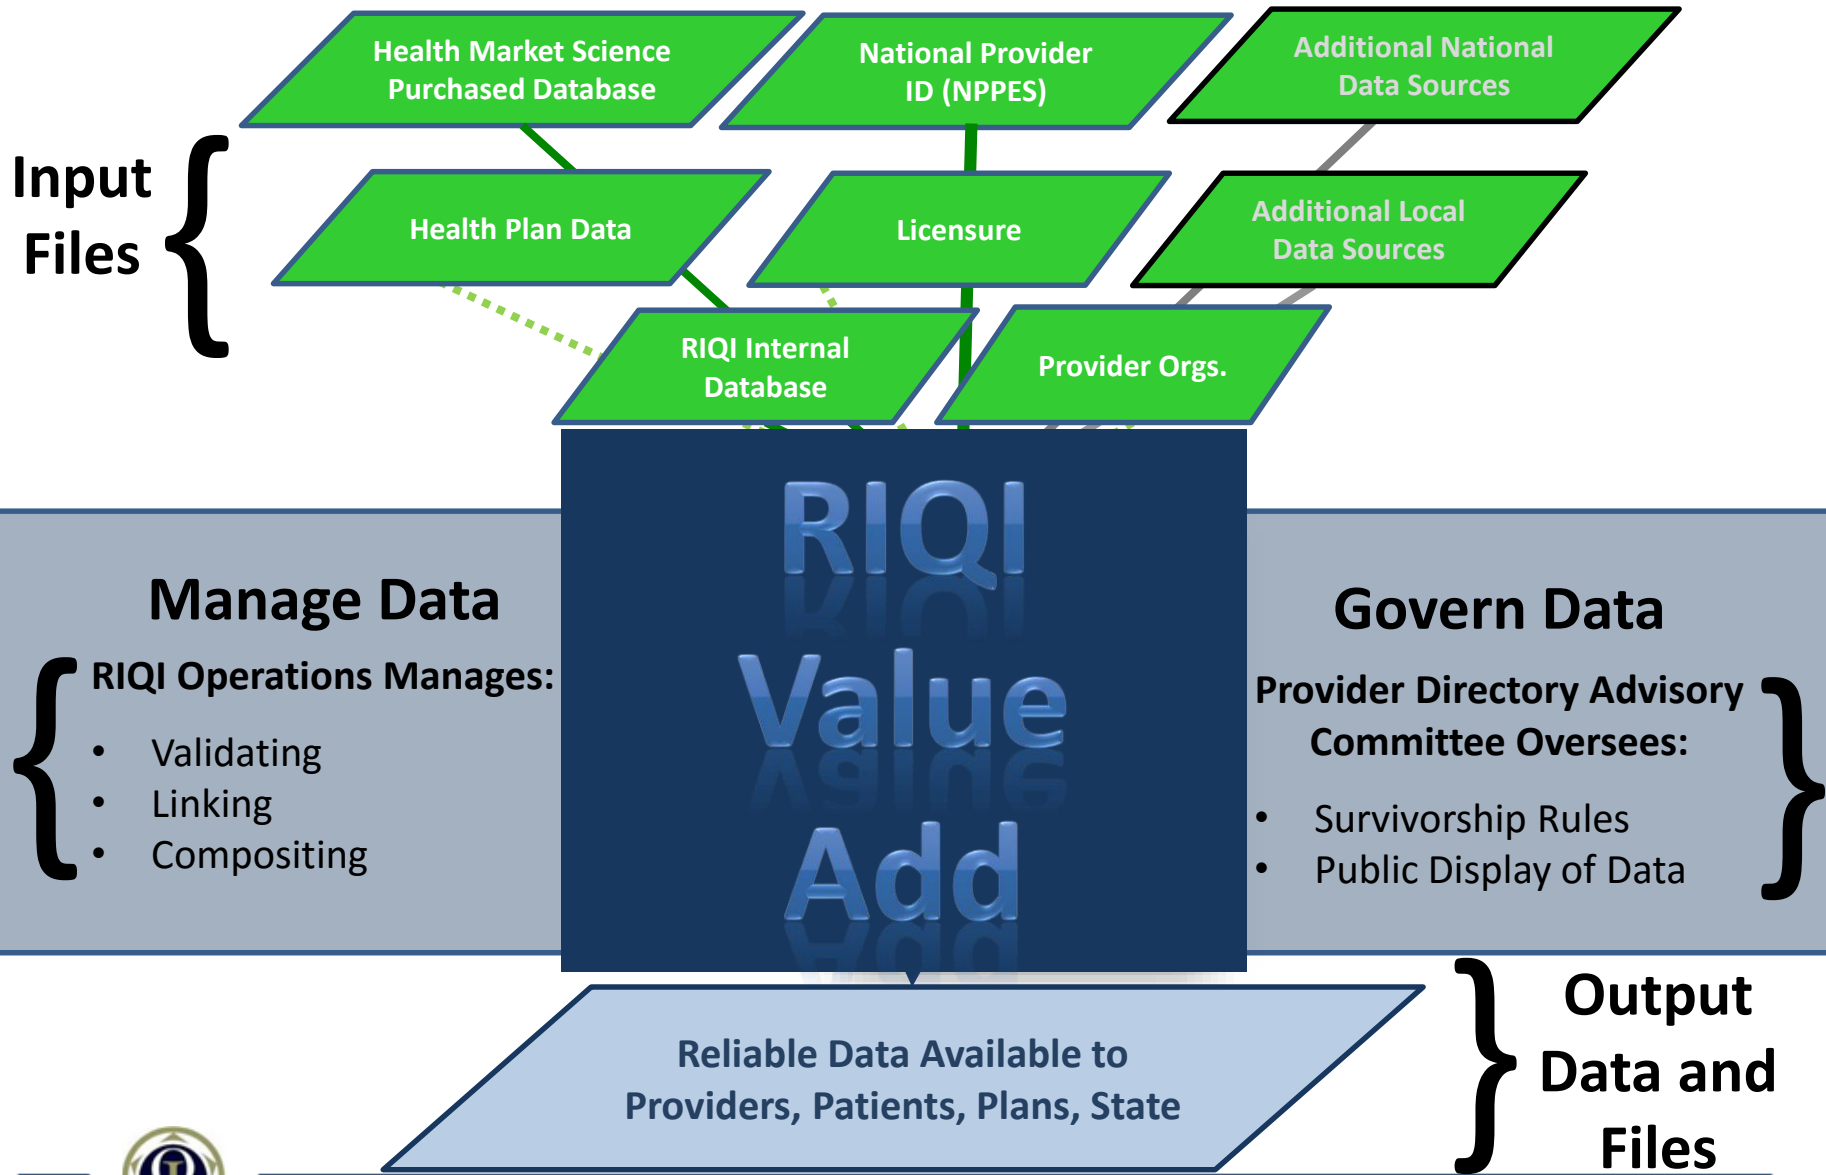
Health Market Science Purchased Database

National Provider ID (NPPES)

Additional National Data Sources

Input Files

Health Plan Data

Licensure

Additional Local Data Sources

RIQI Internal Database

Provider Orgs.

RIQI Value Add

Manage Data

RIQI Operations Manages:

- Validating
- Linking
- Compositing

Govern Data

Provider Directory Advisory Committee Oversees:

- Survivorship Rules
- Public Display of Data

Reliable Data Available to Providers, Patients, Plans, State

Output Data and Files